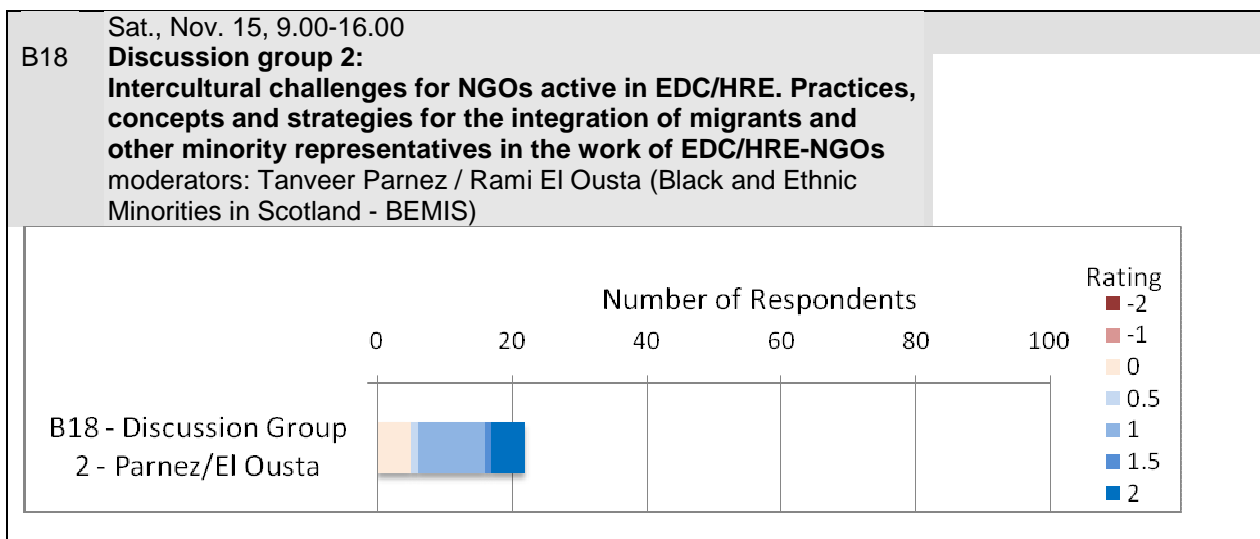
Sat., Nov. 15, 9.00-16.00

B18 **Discussion group 2: Intercultural challenges for NGOs active in EDC/HRE. Practices, concepts and strategies for the integration of migrants and other minority representatives in the work of EDC/HRE-NGOs**
moderators: Tanveer Parnez / Rami El Ousta (Black and Ethnic Minorities in Scotland - BEMIS)

Number of Respondents

0 20 40 60 80 100

B18 - Discussion Group 2 - Parnez/El Ousta

Rating
-2
-1
0
0.5
1
1.5
2